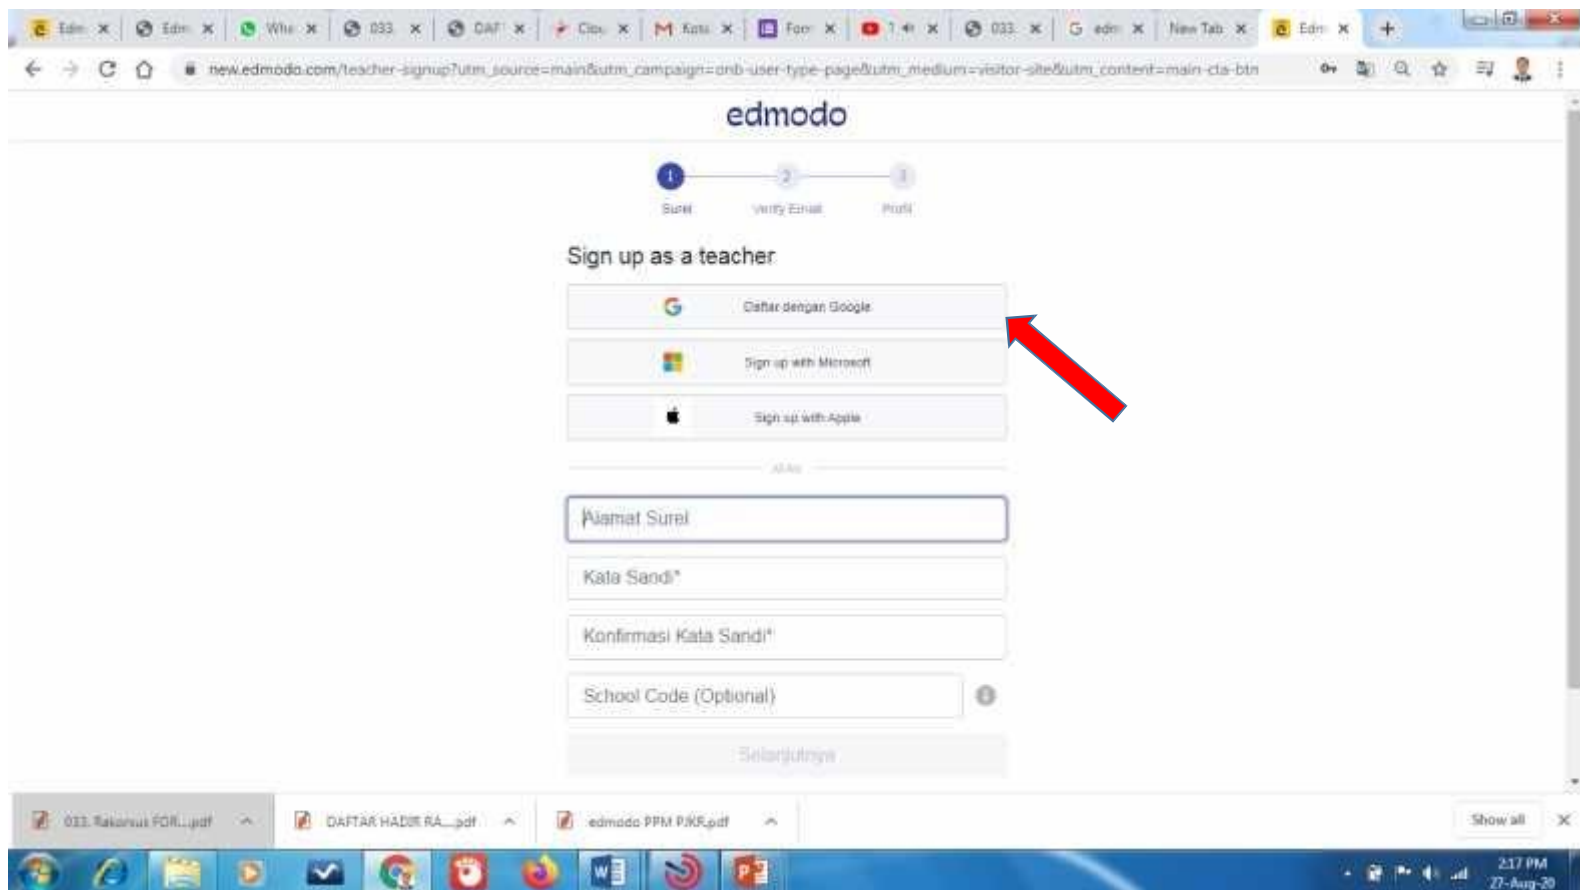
Edm × | Edm × | Wha × | 033 × | DAF × | Clou × | Kota × | Forr × | 1 × | 033 × | edm × | New Tab × | Edm × | +

new.edmodo.com/teacher-signup?utm_source=main&utm_campaign=onb-user-type-page&utm_medium=visitor-site&utm_content=main-cta-btn

edmodo

1 Surel
2 Verify Email
3 Profil

Sign up as a teacher

Daftar dengan Google

Sign up with Microsoft

Sign up with Apple

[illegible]

Alamat Surel

Kata Sandi*

Konfirmasi Kata Sandi*

School Code (Optional)

Selanjutnya

033. Rakornas FOR....pdf ^ | DAFTAR HADIR RA....pdf ^ | edmodo PPM PJKR.pdf ^ | Show all ×

2:17 PM
27-Aug-20